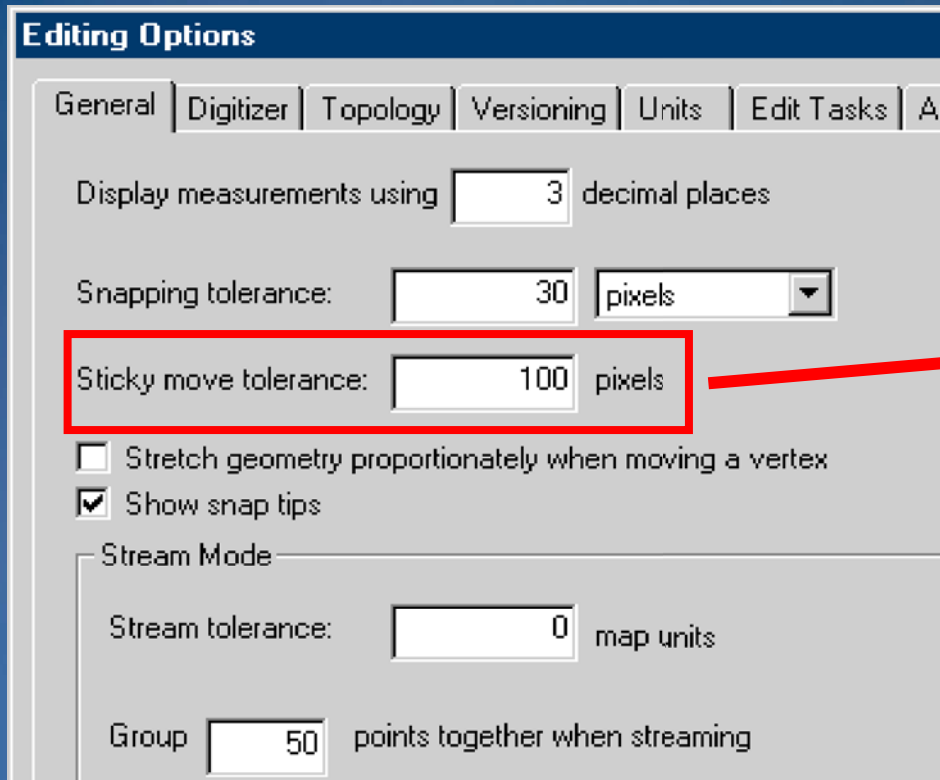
Editing Options

General | Digitizer | Topology | Versioning | Units | Edit Tasks | A

Display measurements using 3 decimal places

Snapping tolerance: 30 pixels

Sticky move tolerance: 100 pixels

Stretch geometry proportionately when moving a vertex

Show snap tips

Stream Mode

Stream tolerance: 0 map units

Group 50 points together when streaming